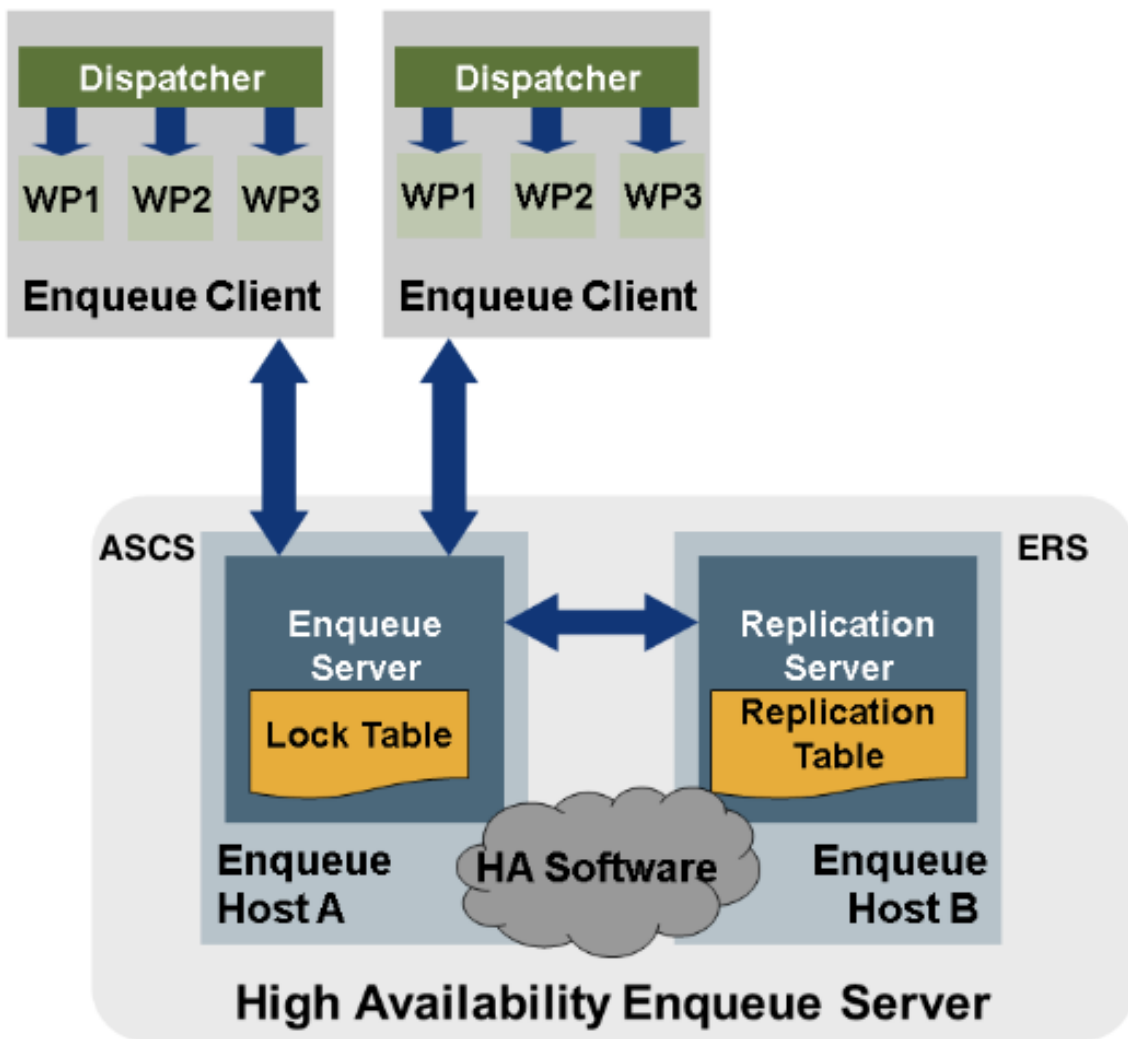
Dispatcher

WP1 WP2 WP3

Enqueue Client

Dispatcher

WP1 WP2 WP3

Enqueue Client

ASCS

Enqueue Server

Lock Table

Enqueue Host A

ERS

Replication Server

Replication Table

Enqueue Host B

HA Software

High Availability Enqueue Server